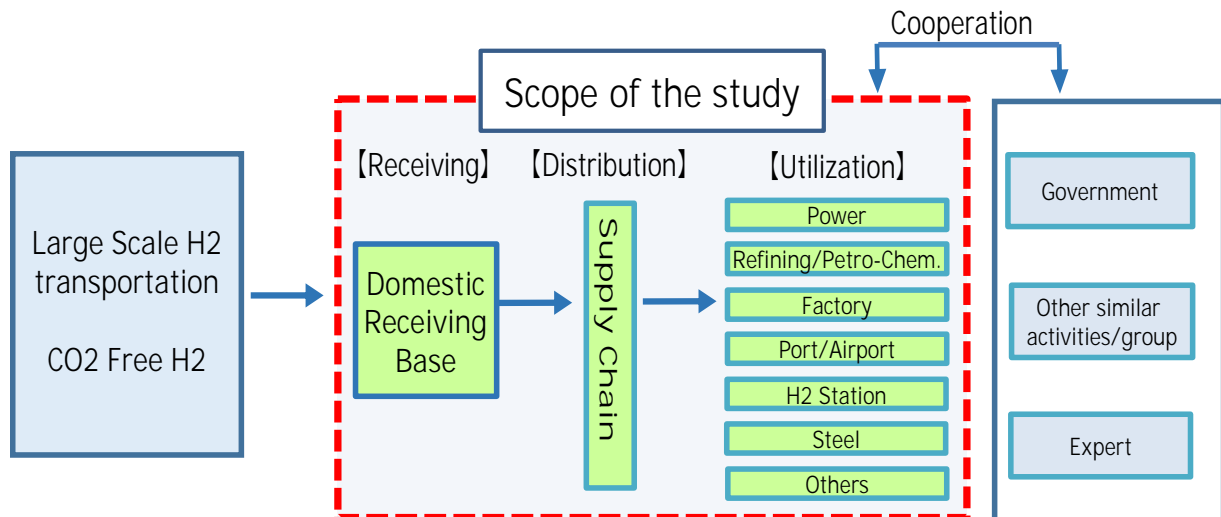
Cooperation

Scope of the study

Large Scale H2 transportation

CO2 Free H2

【Receiving】

Domestic Receiving Base

【Distribution】

Supply Chain

【Utilization】

Power

Refining/Petro-Chem.

Factory

Port/Airport

H2 Station

Steel

Others

Government

Other similar activities/group

Expert